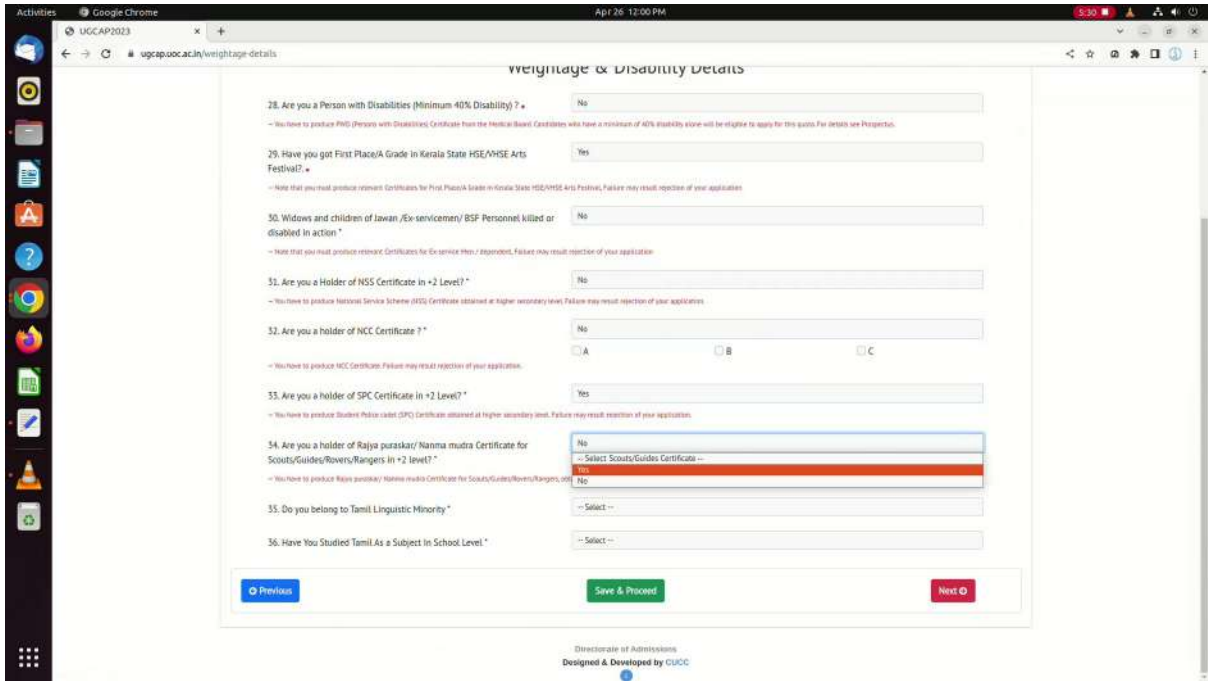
Activities Google Chrome Apr 26 12:00 PM 5:30

UGCAP2023 × +

ugcap.uoc.ac.in/weightage-details

Weightage & Disability Details

28. Are you a Person with Disabilities (Minimum 40% Disability) ? *
No
-- You have to produce PWD (Persons with Disabilities) Certificate from the Medical Board. Candidates who have a minimum of 40% disability alone will be eligible to apply for this quota. For details see Prospectus.

29. Have you got First Place/A Grade in Kerala State HSE/VHSE Arts Festival? *
Yes
-- Note that you must produce relevant Certificates for First Place/A Grade in Kerala State HSE/VHSE Arts Festival, Failure may result rejection of your application

30. Widows and children of Jawan /Ex-servicemen/ BSF Personnel killed or disabled in action *
No
-- Note that you must produce relevant Certificates for Ex-service Men / dependent, Failure may result rejection of your application

31. Are you a Holder of NSS Certificate in +2 Level? *
No
-- You have to produce National Service Scheme (NSS) Certificate obtained at higher secondary level, Failure may result rejection of your application

32. Are you a holder of NCC Certificate ? *
No
A B C
-- You have to produce NCC Certificate. Failure may result rejection of your application.

33. Are you a holder of SPC Certificate in +2 Level? *
Yes
-- You have to produce Student Police cadet (SPC) Certificate obtained at higher secondary level. Failure may result rejection of your application.

34. Are you a holder of Rajya puraskar/ Nanma mudra Certificate for Scouts/Guides/Rovers/Rangers in +2 level? *
No
-- Select Scouts/Guides Certificate --
Yes
No
-- You have to produce Rajya puraskar/ Nanma mudra Certificate for Scouts/Guides/Rovers/Rangers, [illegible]

35. Do you belong to Tamil Linguistic Minority *
-- Select --

36. Have You Studied Tamil As a Subject In School Level *
-- Select --

Previous
Save & Proceed
Next

Directorate of Admissions
Designed & Developed by CUCC